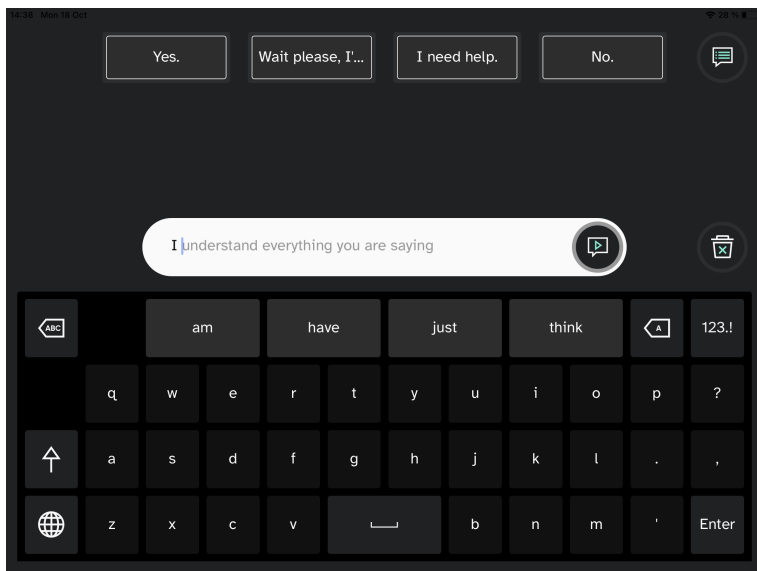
14:38 Mon 18 Oct

28 %

Yes.

Wait please, I'...

I need help.

No.

I understand everything you are saying

ABC

am

have

just

think

A

123.!

q w e r t y u i o p ?

a s d f g h j k l . ,

z x c v b n m '

Enter